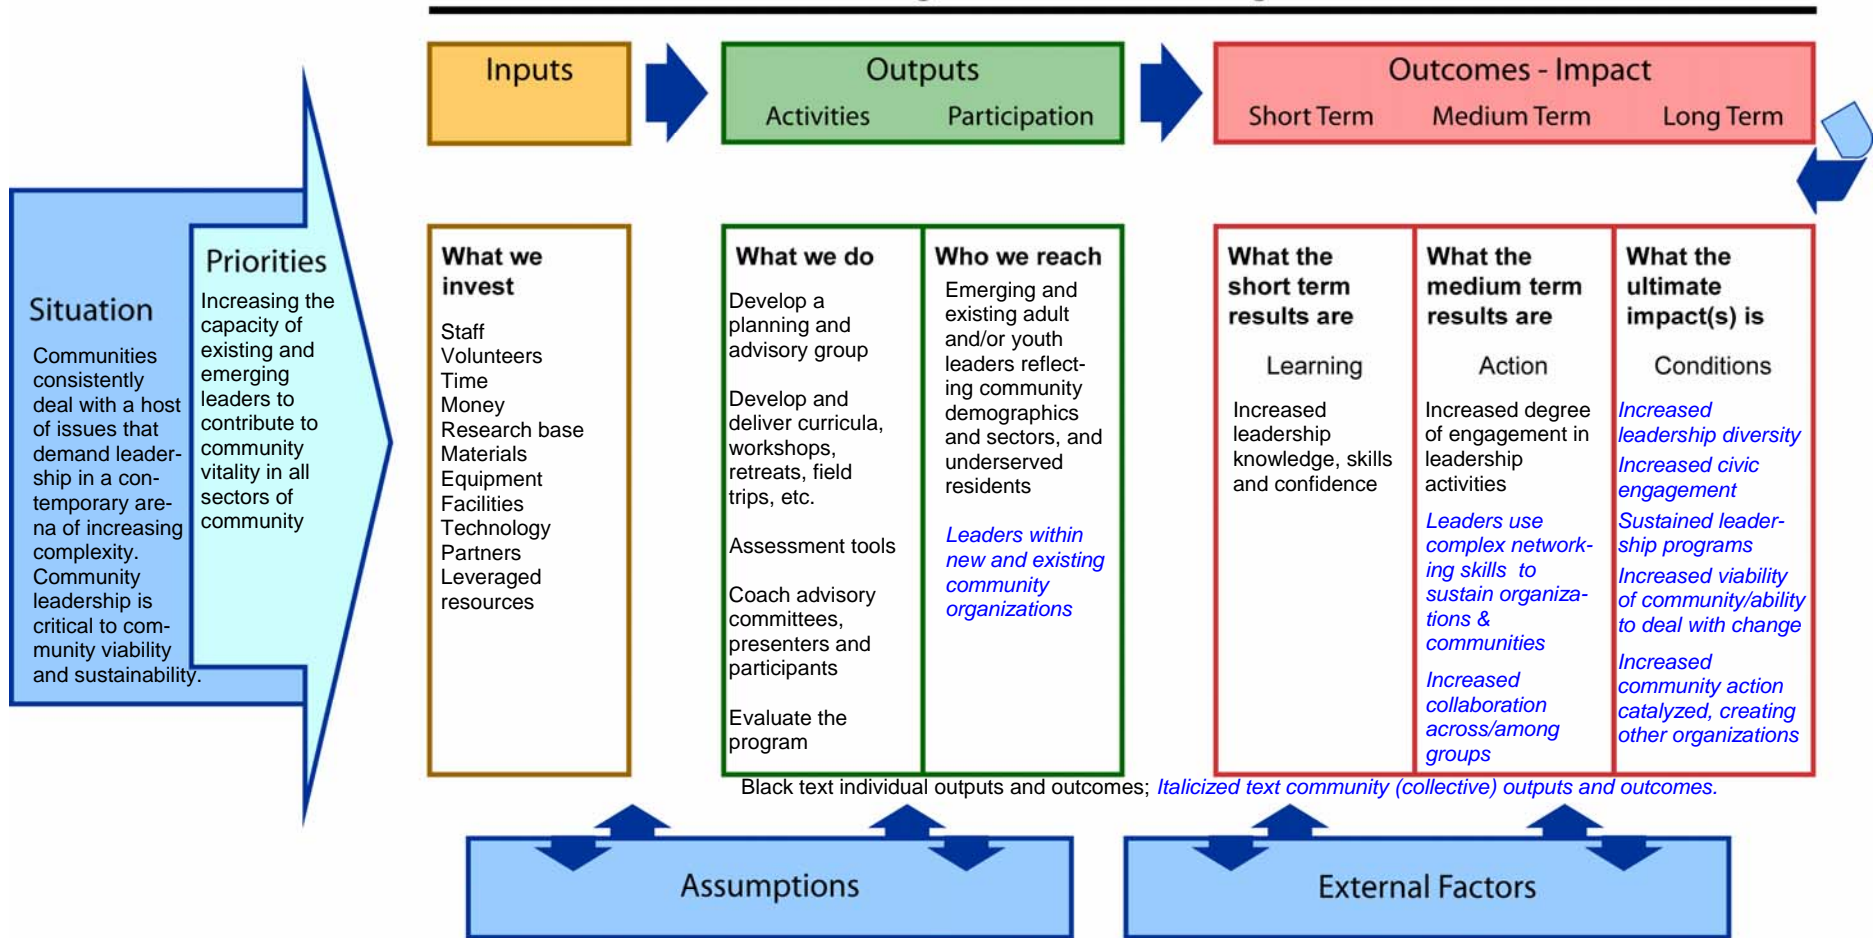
Inputs

Outputs
Activities Participation

Outcomes - Impact
Short Term Medium Term Long Term

Situation

Communities consistently deal with a host of issues that demand leadership in a contemporary arena of increasing complexity. Community leadership is critical to community viability and sustainability.

Priorities

Increasing the capacity of existing and emerging leaders to contribute to community vitality in all sectors of community

What we invest

Staff
Volunteers
Time
Money
Research base
Materials
Equipment
Facilities
Technology
Partners
Leveraged resources

What we do

Develop a planning and advisory group

Develop and deliver curricula, workshops, retreats, field trips, etc.

Assessment tools

Coach advisory committees, presenters and participants

Evaluate the program

Who we reach

Emerging and existing adult and/or youth leaders reflecting community demographics and sectors, and underserved residents

*Leaders within new and existing community organizations*

What the short term results are

Learning

Increased leadership knowledge, skills and confidence

What the medium term results are

Action

Increased degree of engagement in leadership activities

*Leaders use complex networking skills to sustain organizations & communities*

*Increased collaboration across/among groups*

What the ultimate impact(s) is

Conditions

*Increased leadership diversity*
*Increased civic engagement*
*Sustained leadership programs*
*Increased viability of community/ability to deal with change*
*Increased community action catalyzed, creating other organizations*

Black text individual outputs and outcomes; *Italicized text community (collective) outputs and outcomes.*

Assumptions

External Factors